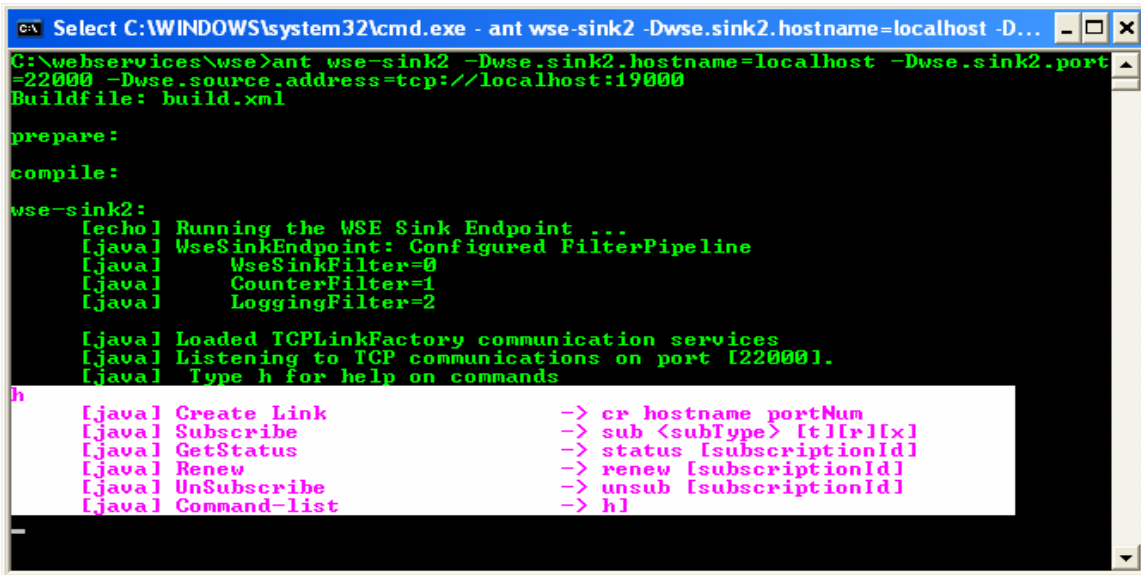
Select C:\WINDOWS\system32\cmd.exe - ant wse-sink2 -Dwse.sink2.hostname=localhost -D...

C:\webservices\wse>ant wse-sink2 -Dwse.sink2.hostname=localhost -Dwse.sink2.port=22000 -Dwse.source.address=tcp://localhost:19000
Buildfile: build.xml

prepare:

compile:

wse-sink2:
[echo] Running the WSE Sink Endpoint ...
[java] WseSinkEndpoint: Configured FilterPipeline
[java] WseSinkFilter=0
[java] CounterFilter=1
[java] LoggingFilter=2

[java] Loaded TCPLinkFactory communication services
[java] Listening to TCP communications on port [22000].
[java] Type h for help on commands
h
[java] Create Link -> cr hostname portNum
[java] Subscribe -> sub <subType> [t][r][x]
[java] GetStatus -> status [subscriptionId]
[java] Renew -> renew [subscriptionId]
[java] UnSubscribe -> unsub [subscriptionId]
[java] Command-list -> h]